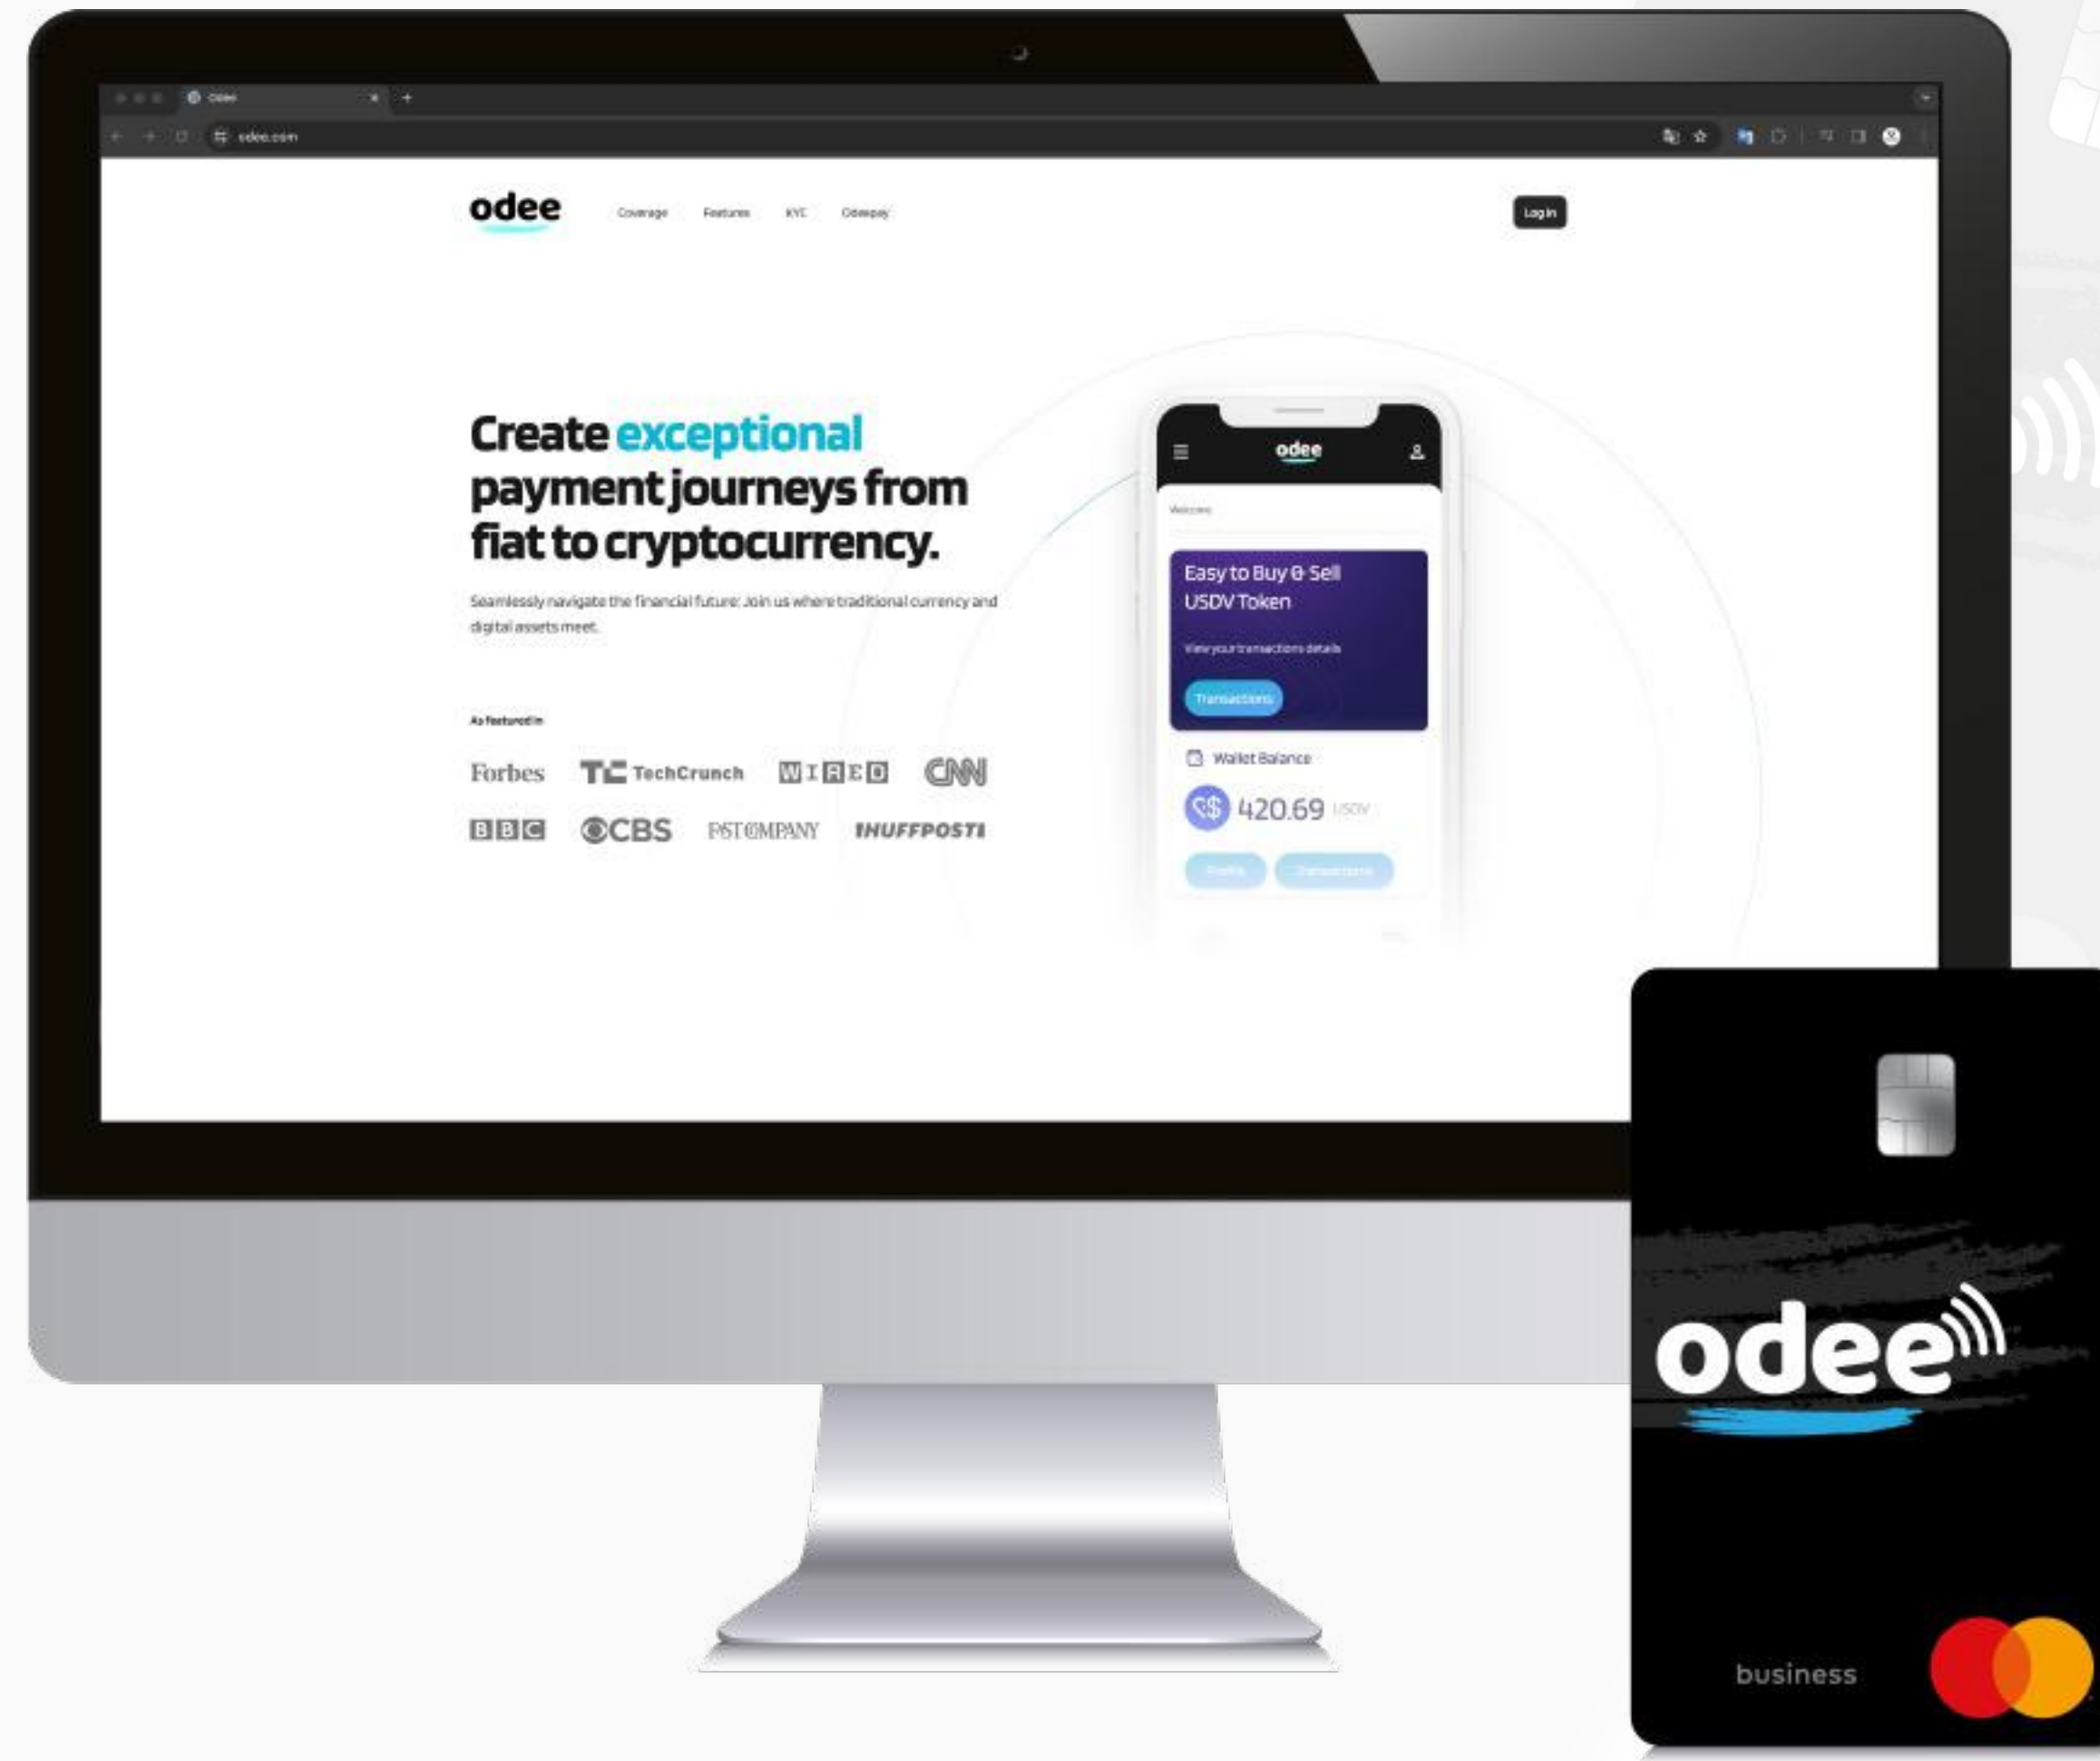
odee

odee.com

odee

Coverage Features KYC Odeepay

Log in

Create exceptional payment journeys from fiat to cryptocurrency.

Seamlessly navigate the financial future: Join us where traditional currency and digital assets meet.

As featured in

Forbes TechCrunch WIRED CNN
BBC CBS FASTCOMPANY HUFFPOST

odee

Welcome

Easy to Buy & Sell USDV Token

View your transactions details

Transactions

Wallet Balance

420.69 USDV

Profile Transactions

odee

business